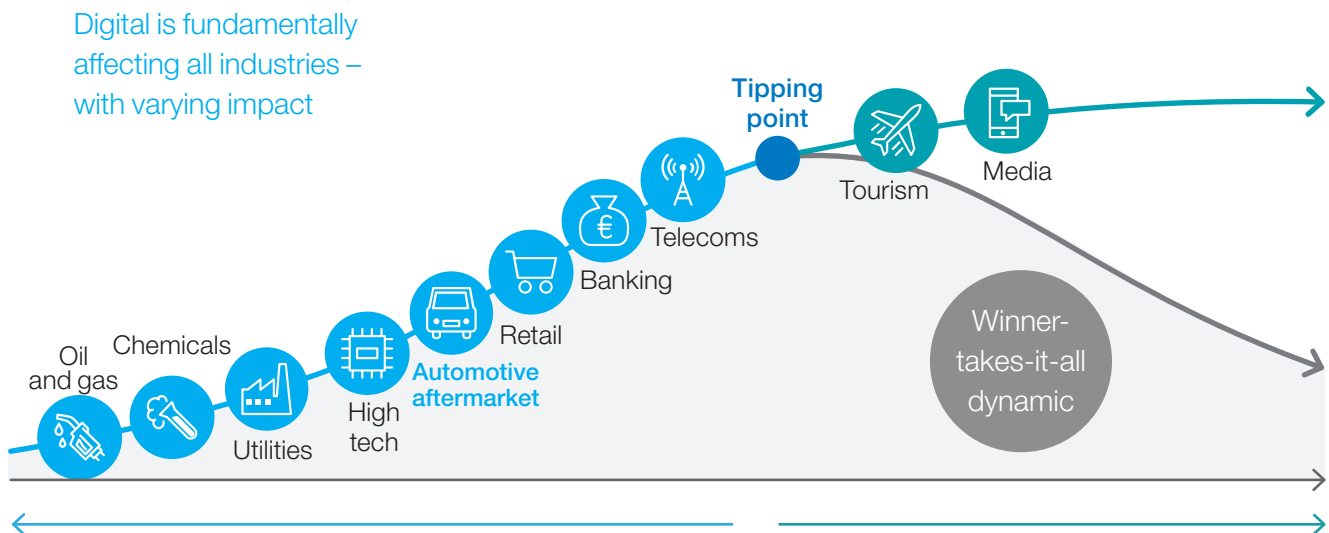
Digital is fundamentally affecting all industries – with varying impact

Tipping point

Oil and gas

Chemicals

Utilities

High tech

Automotive aftermarket

Retail

Banking

Telecoms

Tourism

Media

Winner-takes-it-all dynamic